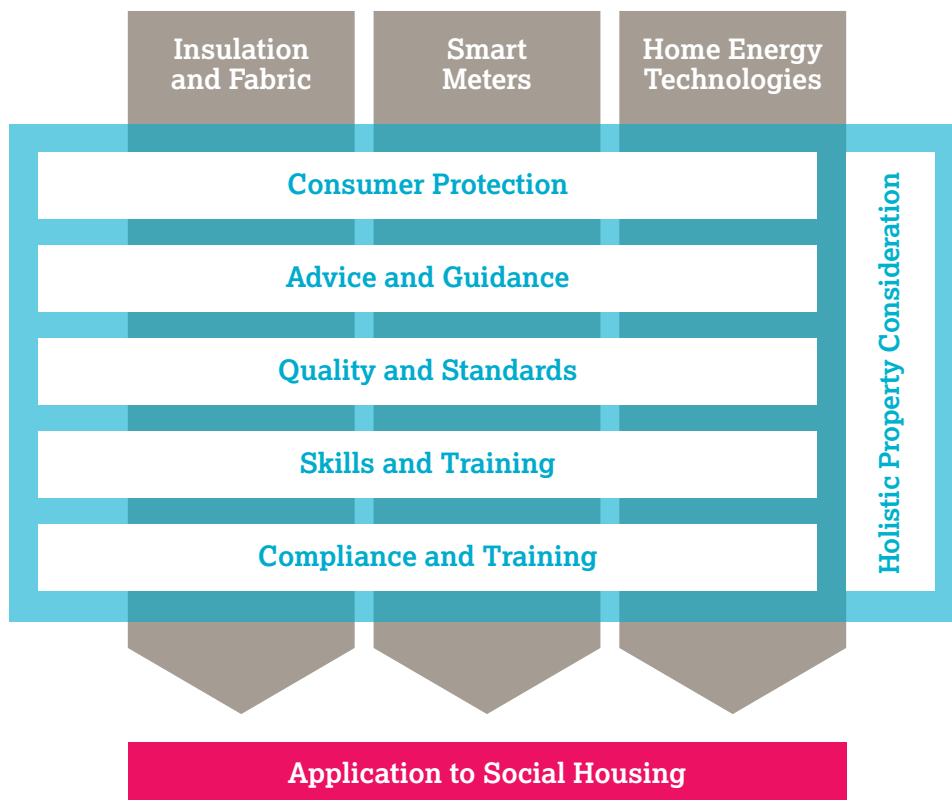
Insulation and Fabric

Smart Meters

Home Energy Technologies

Consumer Protection

Advice and Guidance

Quality and Standards

Skills and Training

Compliance and Training

Holistic Property Consideration

Application to Social Housing